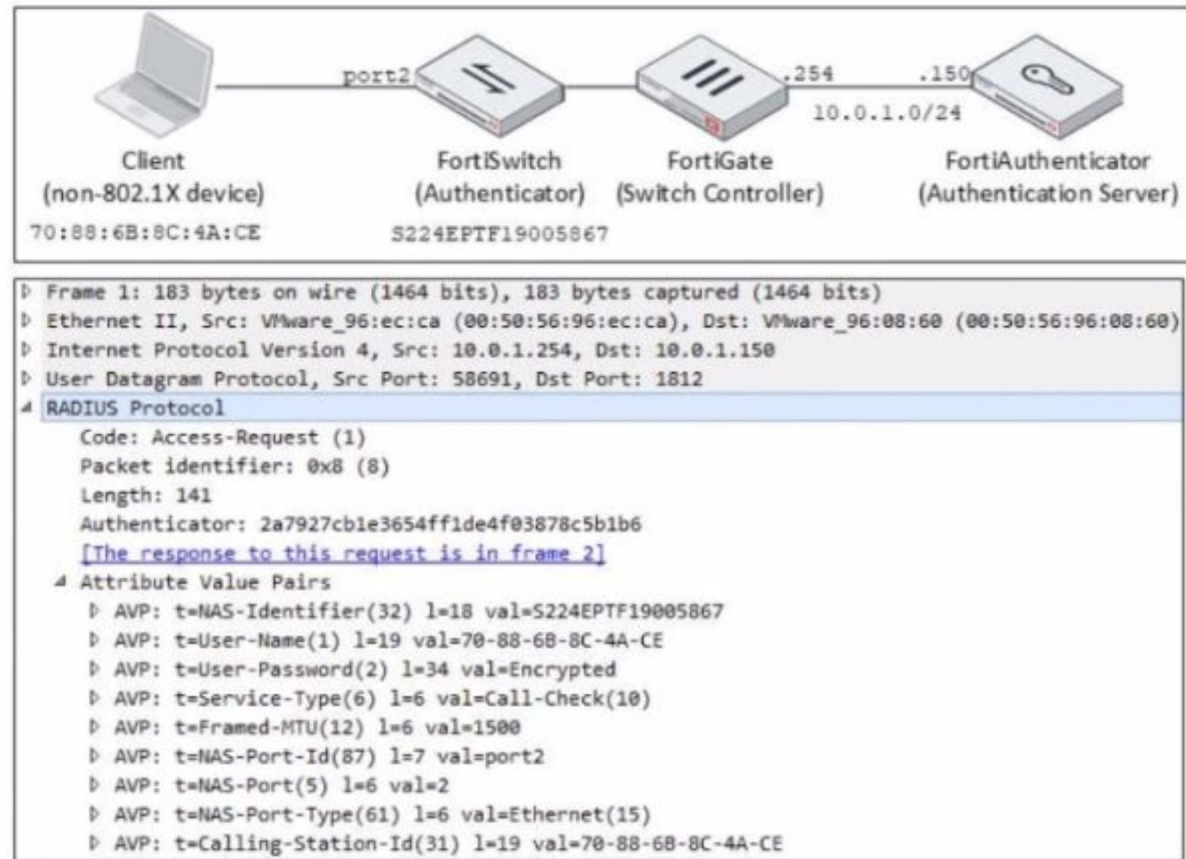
port2
.254
.150
10.0.1.0/24

Client
(non-802.1X device)
70:88:6B:8C:4A:CE

FortiSwitch
(Authenticator)
S224EPTF19005867

FortiGate
(Switch Controller)

FortiAuthenticator
(Authentication Server)

Frame 1: 183 bytes on wire (1464 bits), 183 bytes captured (1464 bits)
Ethernet II, Src: VMware_96:ec:ca (00:50:56:96:ec:ca), Dst: VMware_96:08:60 (00:50:56:96:08:60)
Internet Protocol Version 4, Src: 10.0.1.254, Dst: 10.0.1.150
User Datagram Protocol, Src Port: 58691, Dst Port: 1812
RADIUS Protocol
Code: Access-Request (1)
Packet identifier: 0x8 (8)
Length: 141
Authenticator: 2a7927cb1e3654ff1de4f03878c5b1b6
[The response to this request is in frame 2]
Attribute Value Pairs
AVP: t=NAS-Identifier(32) l=18 val=S224EPTF19005867
AVP: t=User-Name(1) l=19 val=70-88-6B-8C-4A-CE
AVP: t=User-Password(2) l=34 val=Encrypted
AVP: t=Service-Type(6) l=6 val=Call-Check(10)
AVP: t=Framed-MTU(12) l=6 val=1500
AVP: t=NAS-Port-Id(87) l=7 val=port2
AVP: t=NAS-Port(5) l=6 val=2
AVP: t=NAS-Port-Type(61) l=6 val=Ethernet(15)
AVP: t=Calling-Station-Id(31) l=19 val=70-88-6B-8C-4A-CE